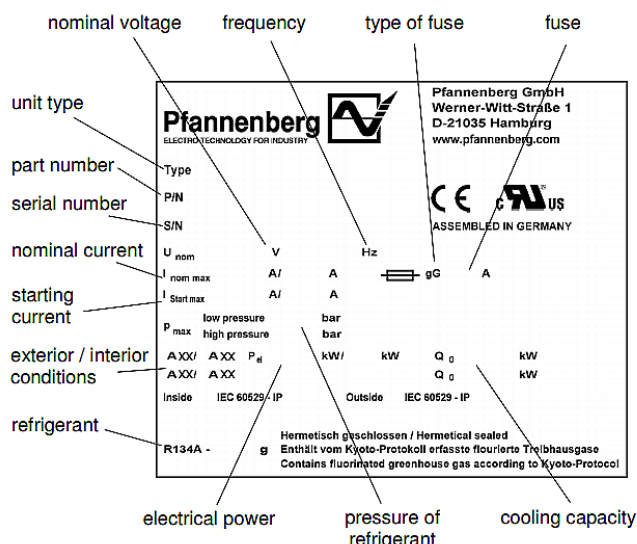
nominal voltage

frequency

type of fuse

fuse

unit type

part number

serial number

nominal current

starting current

exterior / interior conditions

refrigerant

Pfannenberg

ELECTRO TECHNOLOGY FOR INDUSTRY

Pfannenberg GmbH
Werner-Witt-Straße 1
D-21035 Hamburg
www.pfannenberg.com

Type

P/N

S/N

CE

ASSEMBLED IN GERMANY

$U_{nom}$ V Hz

$I_{nom\ max}$ A/ A gG A

$I_{Start\ max}$ A/ A

$p_{max}$ low pressure bar
high pressure bar

A XX/ A XX $P_{el}$ kW/ kW $Q_0$ kW

A XX/ A XX $Q_0$ kW

Inside IEC 60529 - IP Outside IEC 60529 - IP

R134A - g Hermetisch geschlossen / Hermetical sealed
Enthält vom Kyoto-Protokoll erfasste fluorierte Treibhausgase
Contains fluorinated greenhouse gas according to Kyoto-Protocol

electrical power

pressure of refrigerant

cooling capacity